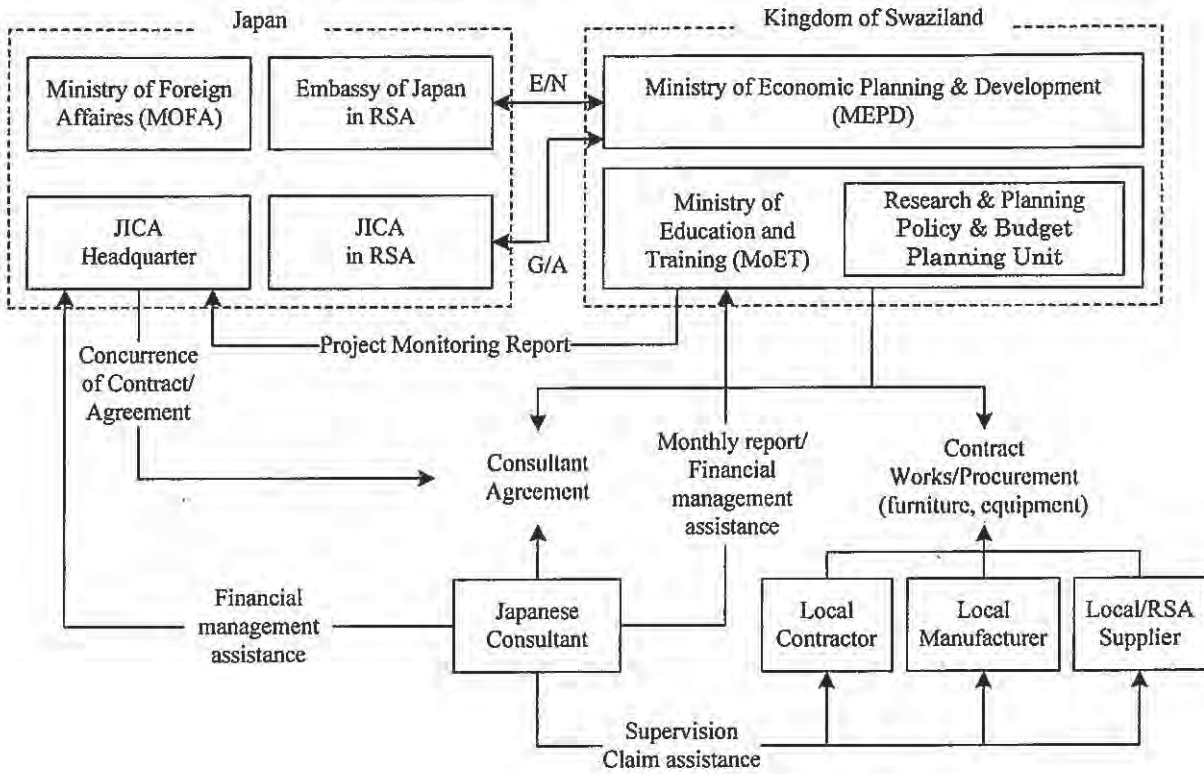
Japan

Ministry of Foreign Affaires (MOFA)

Embassy of Japan in RSA

JICA Headquarter

JICA in RSA

E/N

G/A

Kingdom of Swaziland

Ministry of Economic Planning & Development (MEPD)

Ministry of Education and Training (MoET)

Research & Planning Policy & Budget Planning Unit

Concurrence of Contract/ Agreement

Project Monitoring Report

Consultant Agreement

Monthly report/ Financial management assistance

Contract Works/Procurement (furniture, equipment)

Financial management assistance

Japanese Consultant

Local Contractor

Local Manufacturer

Local/RSA Supplier

Supervision Claim assistance